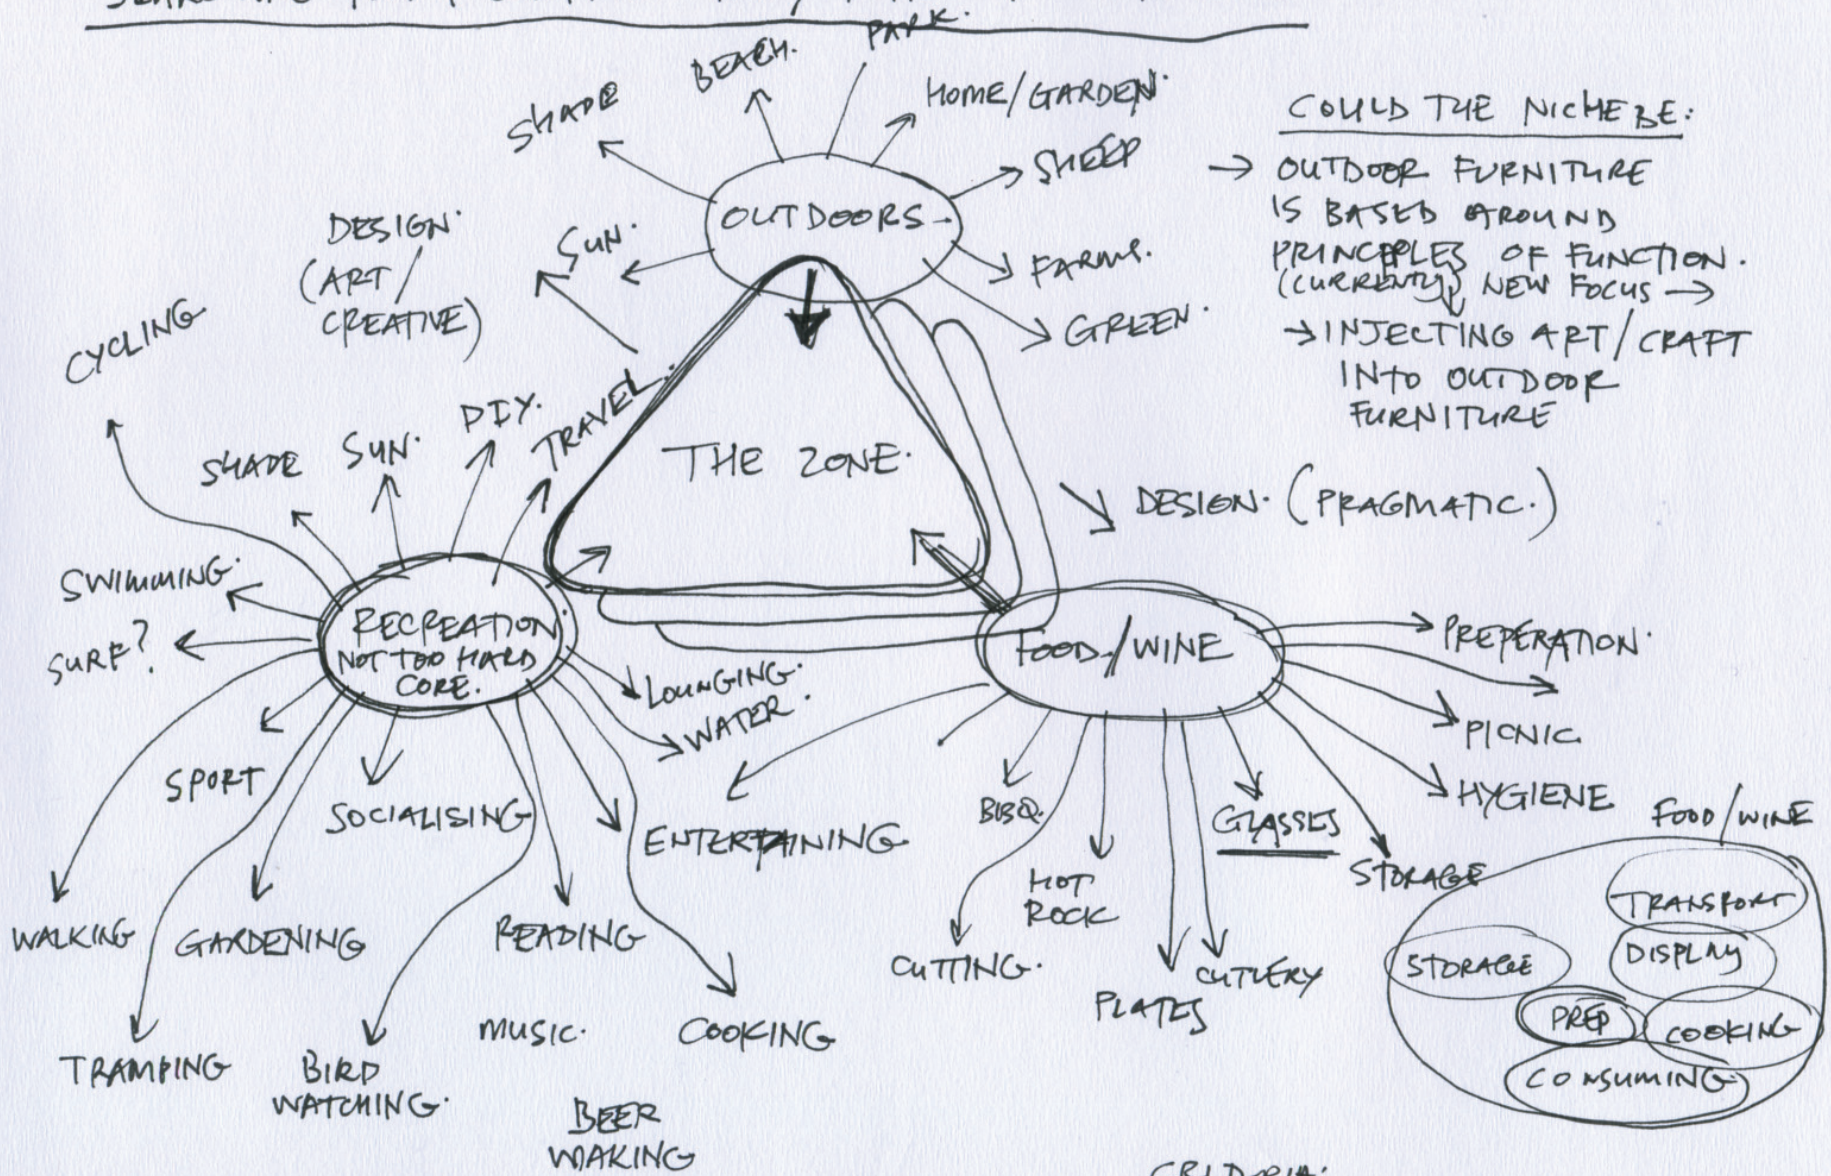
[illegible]

PARK.
BEACH.
SHADE
HOME/GARDEN.
SHEEP
SUN.
OUTDOORS.
FARMS.
GREEN.
DESIGN. (ART/ CREATIVE)

COULD THE NICHE BE:
→ OUTDOOR FURNITURE IS BASED AROUND PRINCIPLES OF FUNCTION. (CURRENTLY) NEW FOCUS →
→ INJECTING ART/CRAFT INTO OUTDOOR FURNITURE

CYCLING
SHADE
SUN.
DIY.
TRAVEL.
THE ZONE.
DESIGN. (PRAGMATIC.)

SWIMMING.
SURF?
RECREATION NOT TOO HARD CORE.
LOUNGING.
WATER.
SPORT
SOCIALISING
ENTERTAINING
WALKING
GARDENING
READING
COOKING
TRAMPING
BIRD WATCHING.
MUSIC.
BEER MAKING

FOOD/WINE
PREPERATION.
PICNIC
HYGIENE
BBQ.
GLASSES
STORAGE
HOT ROCK
CUTTING.
PLATES
CUTLERY

FOOD/WINE
TRANSPORT
STORAGE
DISPLAY
PREP
COOKING
CONSUMING

CRITERIA: